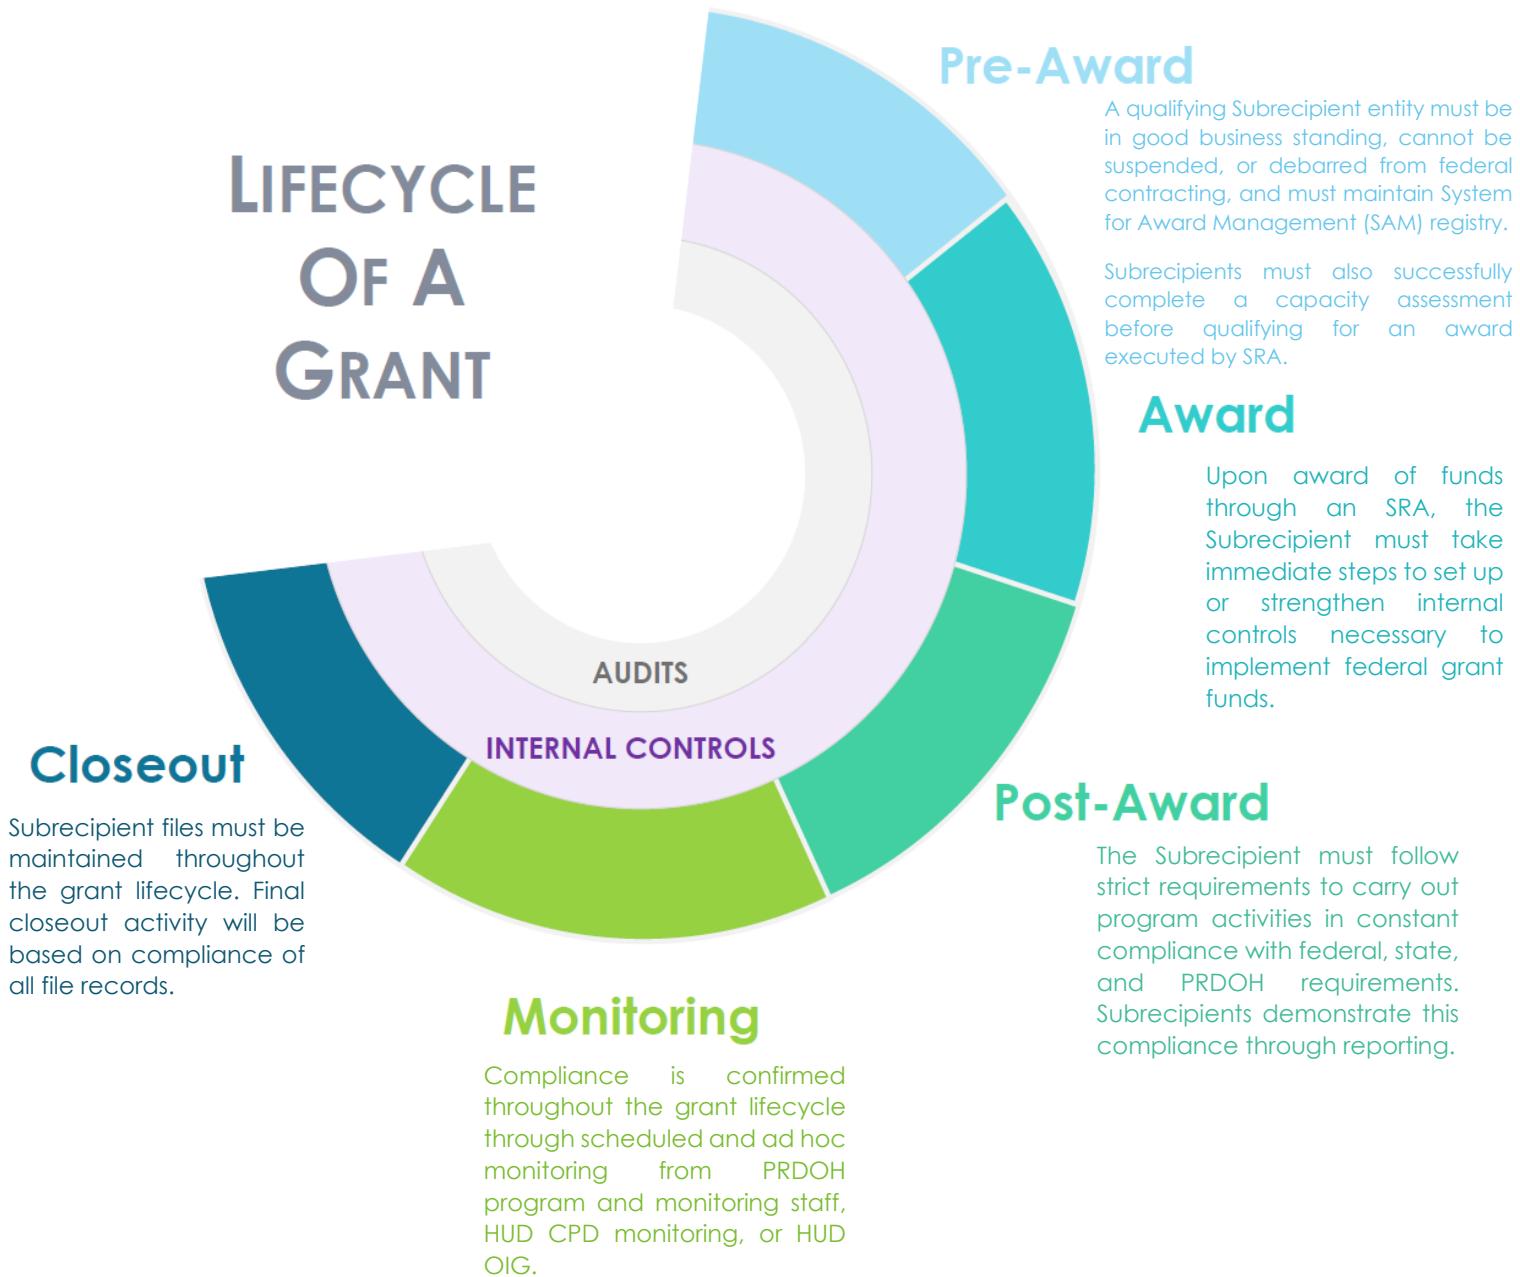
LIFECYCLE OF A GRANT

Pre-Award

A qualifying Subrecipient entity must be in good business standing, cannot be suspended, or debarred from federal contracting, and must maintain System for Award Management (SAM) registry.

Subrecipients must also successfully complete a capacity assessment before qualifying for an award executed by SRA.

Award

Upon award of funds through an SRA, the Subrecipient must take immediate steps to set up or strengthen internal controls necessary to implement federal grant funds.

AUDITS

INTERNAL CONTROLS

Closeout

Subrecipient files must be maintained throughout the grant lifecycle. Final closeout activity will be based on compliance of all file records.

Post-Award

The Subrecipient must follow strict requirements to carry out program activities in constant compliance with federal, state, and PRDOH requirements. Subrecipients demonstrate this compliance through reporting.

Monitoring

Compliance is confirmed throughout the grant lifecycle through scheduled and ad hoc monitoring from PRDOH program and monitoring staff, HUD CPD monitoring, or HUD OIG.